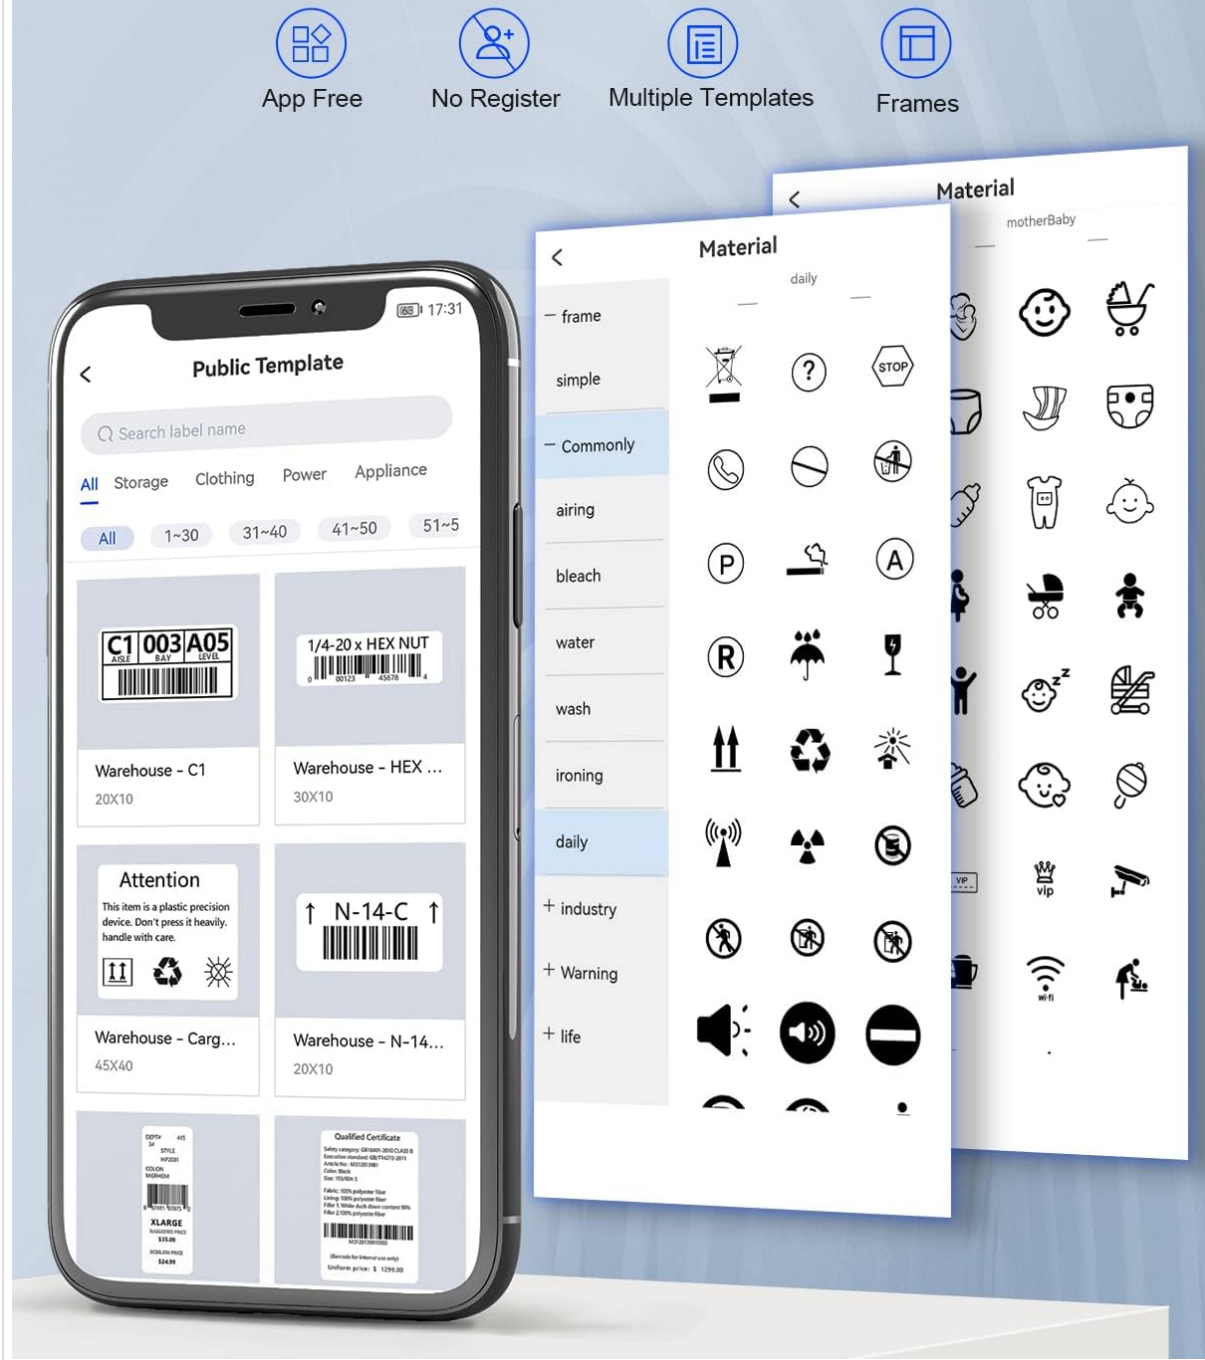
App Free
No Register
Multiple Templates
Frames

17:31
Public Template
Search label name
All Storage Clothing Power Appliance
All 1~30 31~40 41~50 51~5

C1 003 A05
AISLE BAY LEVEL
Warehouse - C1
20X10

1/4-20 x HEX NUT
Warehouse - HEX ...
30X10

Attention
This item is a plastic precision device. Don't press it heavily. handle with care.
Warehouse - Carg...
45X40

N-14-C
Warehouse - N-14...
20X10

XLARGE

Qualified Certificate
Uniform price: $ 1299.00

Material
daily
— frame
simple
— Commonly
airing
bleach
water
wash
ironing
daily
+ industry
+ Warning
+ life

STOP
P
A
R

Material
motherBaby
VIP
vip
wi-fi